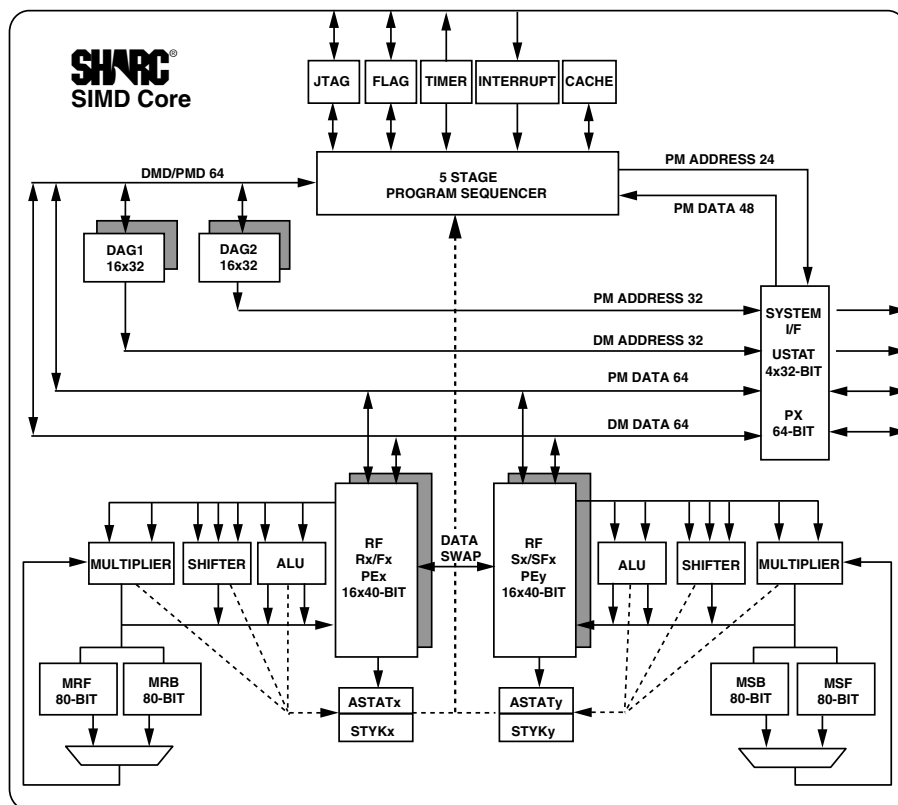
SHARC®
SIMD Core

JTAG
FLAG
TIMER
INTERRUPT
CACHE

DMD/PMD 64

5 STAGE
PROGRAM SEQUENCER

PM ADDRESS 24
PM DATA 48

DAG1
16x32

DAG2
16x32

PM ADDRESS 32
DM ADDRESS 32
PM DATA 64
DM DATA 64

SYSTEM
I/F

USTAT
4x32-BIT

PX
64-BIT

MULTIPLIER
SHIFTER
ALU

RF
Rx/Fx
PEx
16x40-BIT

DATA
SWAP

RF
Sx/SFx
PEy
16x40-BIT

ALU
SHIFTER
MULTIPLIER

MRF
80-BIT

MRB
80-BIT

ASTATx
STYKx

ASTATy
STYKy

MSB
80-BIT

MSF
80-BIT